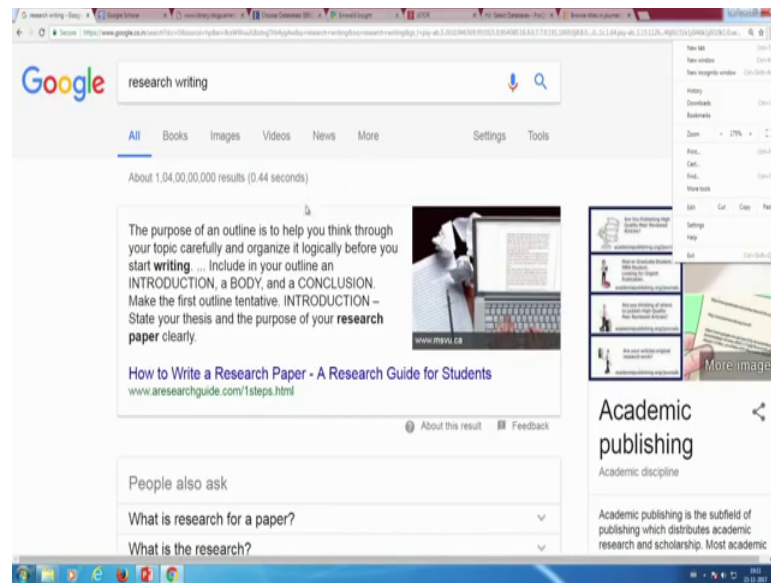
research writing - Goog... | Google Scholar | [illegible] | Choose Databases | Emerald Insight | JSTOR | Select Databases - ProQ... | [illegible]

Secure | https://www.google.co.in/search?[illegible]

Google

research writing

All Books Images Videos News More Settings Tools

About 1,04,00,00,000 results (0.44 seconds)

The purpose of an outline is to help you think through your topic carefully and organize it logically before you start **writing**. ... Include in your outline an INTRODUCTION, a BODY, and a CONCLUSION. Make the first outline tentative. INTRODUCTION – State your thesis and the purpose of your **research paper** clearly.

www.msvu.ca

How to Write a Research Paper - A Research Guide for Students
www.aresearchguide.com/1steps.html

About this result Feedback

People also ask

What is research for a paper?

What is the research?

New tab
New window
New incognito window
History
Downloads
Bookmarks
Zoom - 175% +
Print...
Cast...
Find...
More tools
Edit Cut Copy Paste
Settings
Help
Exit

More images

Academic publishing

Academic discipline

Academic publishing is the subfield of publishing which distributes academic research and scholarship. Most academic